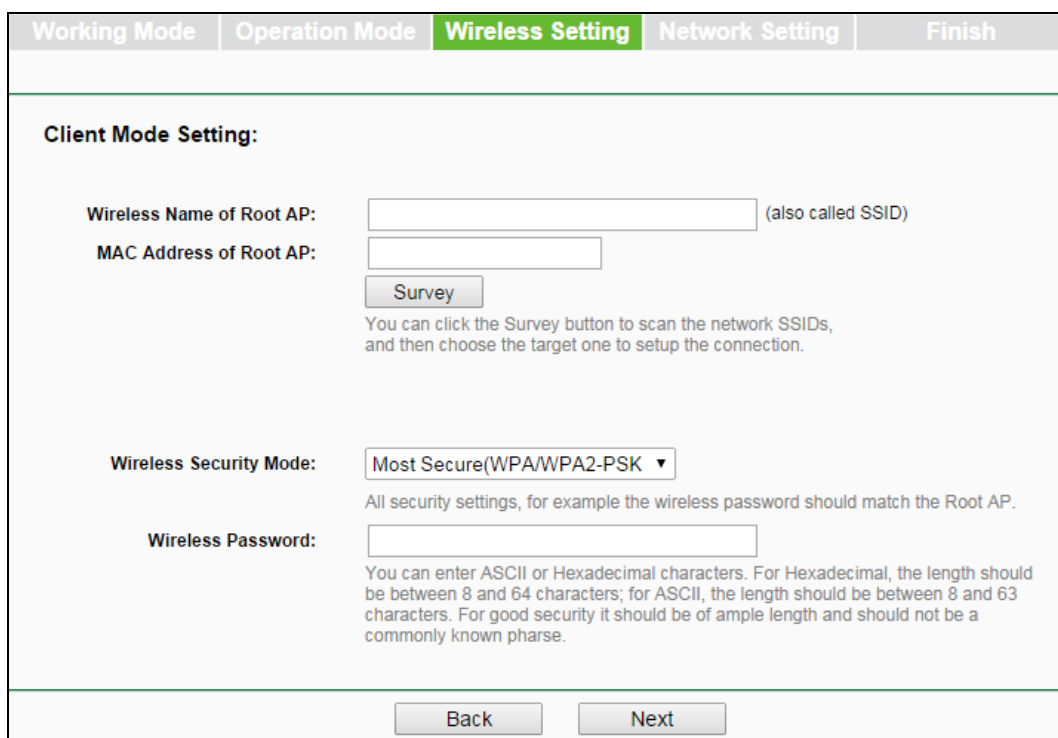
Working Mode | Operation Mode | Wireless Setting | Network Setting | Finish

Client Mode Setting:

Wireless Name of Root AP: (also called SSID)

MAC Address of Root AP:

Survey

You can click the Survey button to scan the network SSIDs, and then choose the target one to setup the connection.

Wireless Security Mode: Most Secure(WPA/WPA2-PSK ▼

All security settings, for example the wireless password should match the Root AP.

Wireless Password:

You can enter ASCII or Hexadecimal characters. For Hexadecimal, the length should be between 8 and 64 characters; for ASCII, the length should be between 8 and 63 characters. For good security it should be of ample length and should not be a commonly known pharse.

Back Next